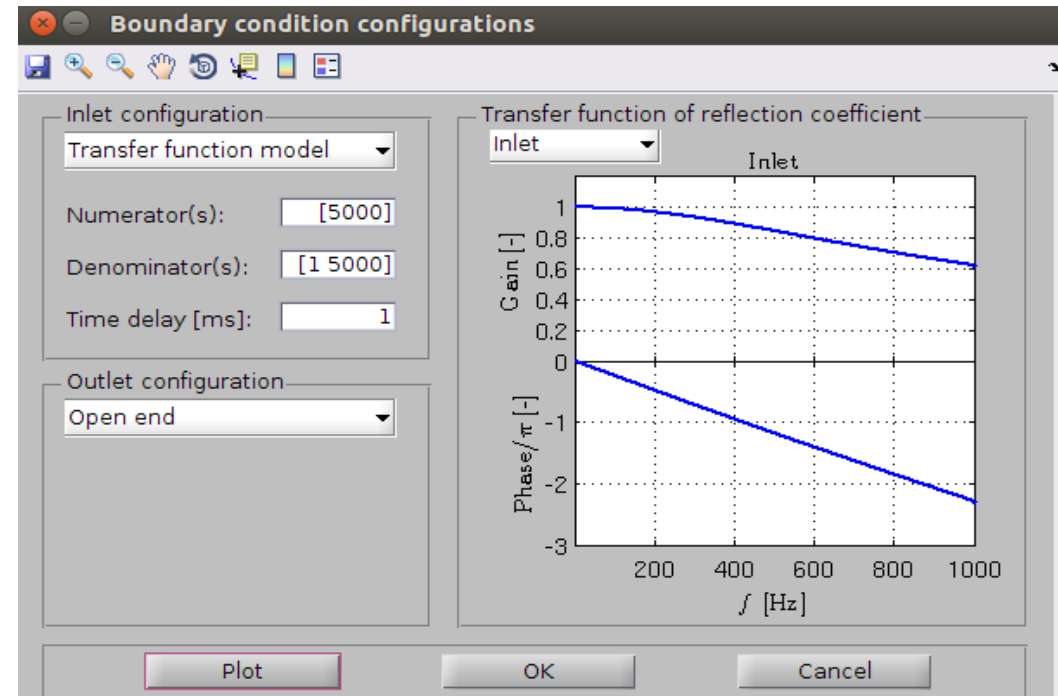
Boundary condition configurations

Inlet configuration
Transfer function model
Numerator(s): [5000]
Denominator(s): [1 5000]
Time delay [ms]: 1

Outlet configuration
Open end

Transfer function of reflection coefficient
Inlet
Inlet
Gain [-]
1
0.8
0.6
0.4
0.2
0
Phase/$\pi$ [-]
-1
-2
-3
200 400 600 800 1000
$f$ [Hz]

Plot
OK
Cancel